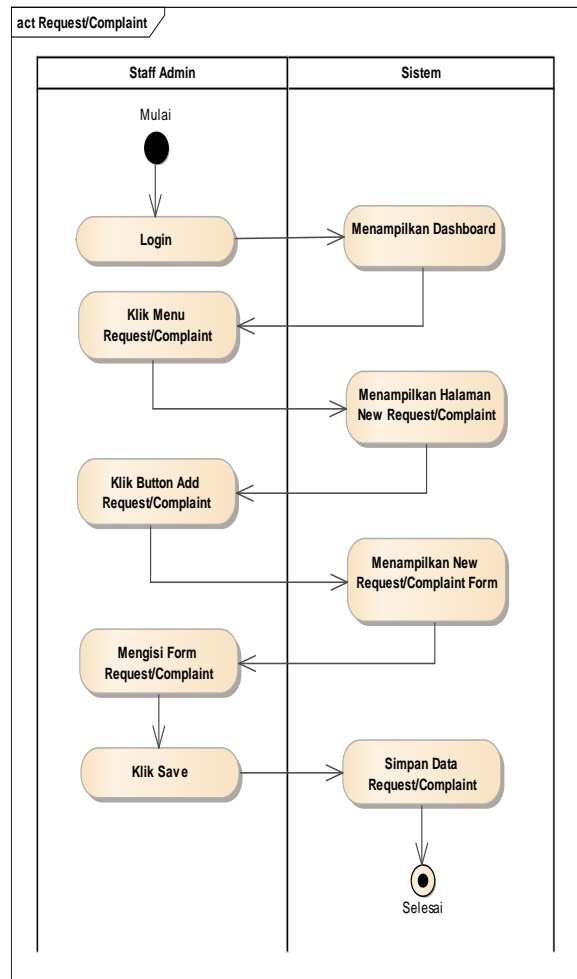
act Request/Complaint

Staff Admin

Sistem

Mulai

Login

Menampilkan Dashboard

Klik Menu Request/Complaint

Menampilkan Halaman New Request/Complaint

Klik Button Add Request/Complaint

Menampilkan New Request/Complaint Form

Mengisi Form Request/Complaint

Klik Save

Simpan Data Request/Complaint

Selesai